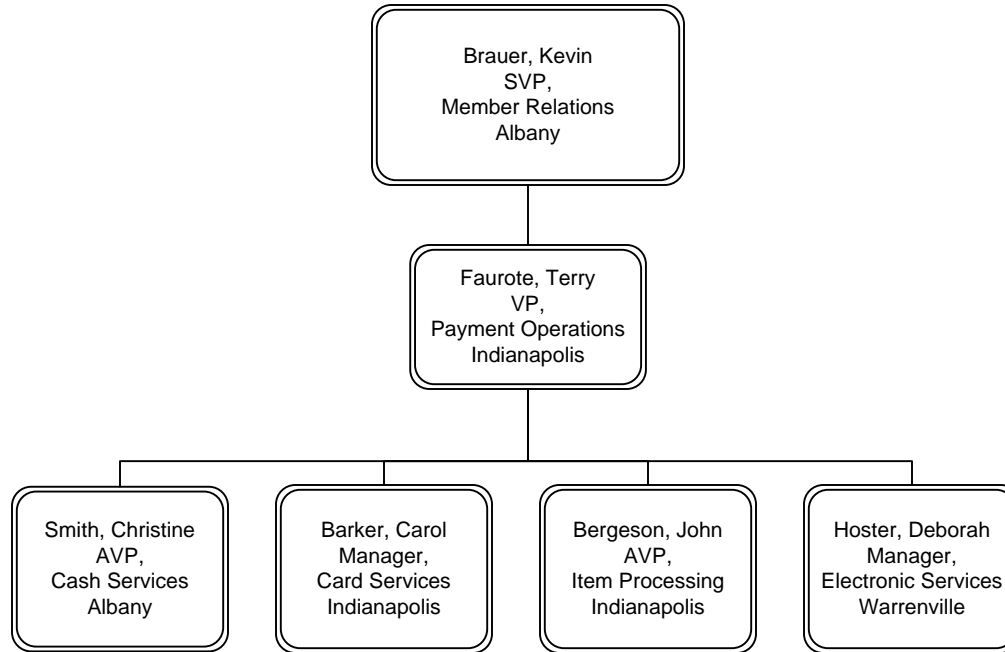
Brauer, Kevin
SVP,
Member Relations
Albany

Faurote, Terry
VP,
Payment Operations
Indianapolis

Smith, Christine
AVP,
Cash Services
Albany

Barker, Carol
Manager,
Card Services
Indianapolis

Bergeson, John
AVP,
Item Processing
Indianapolis

Hoster, Deborah
Manager,
Electronic Services
Warrenville